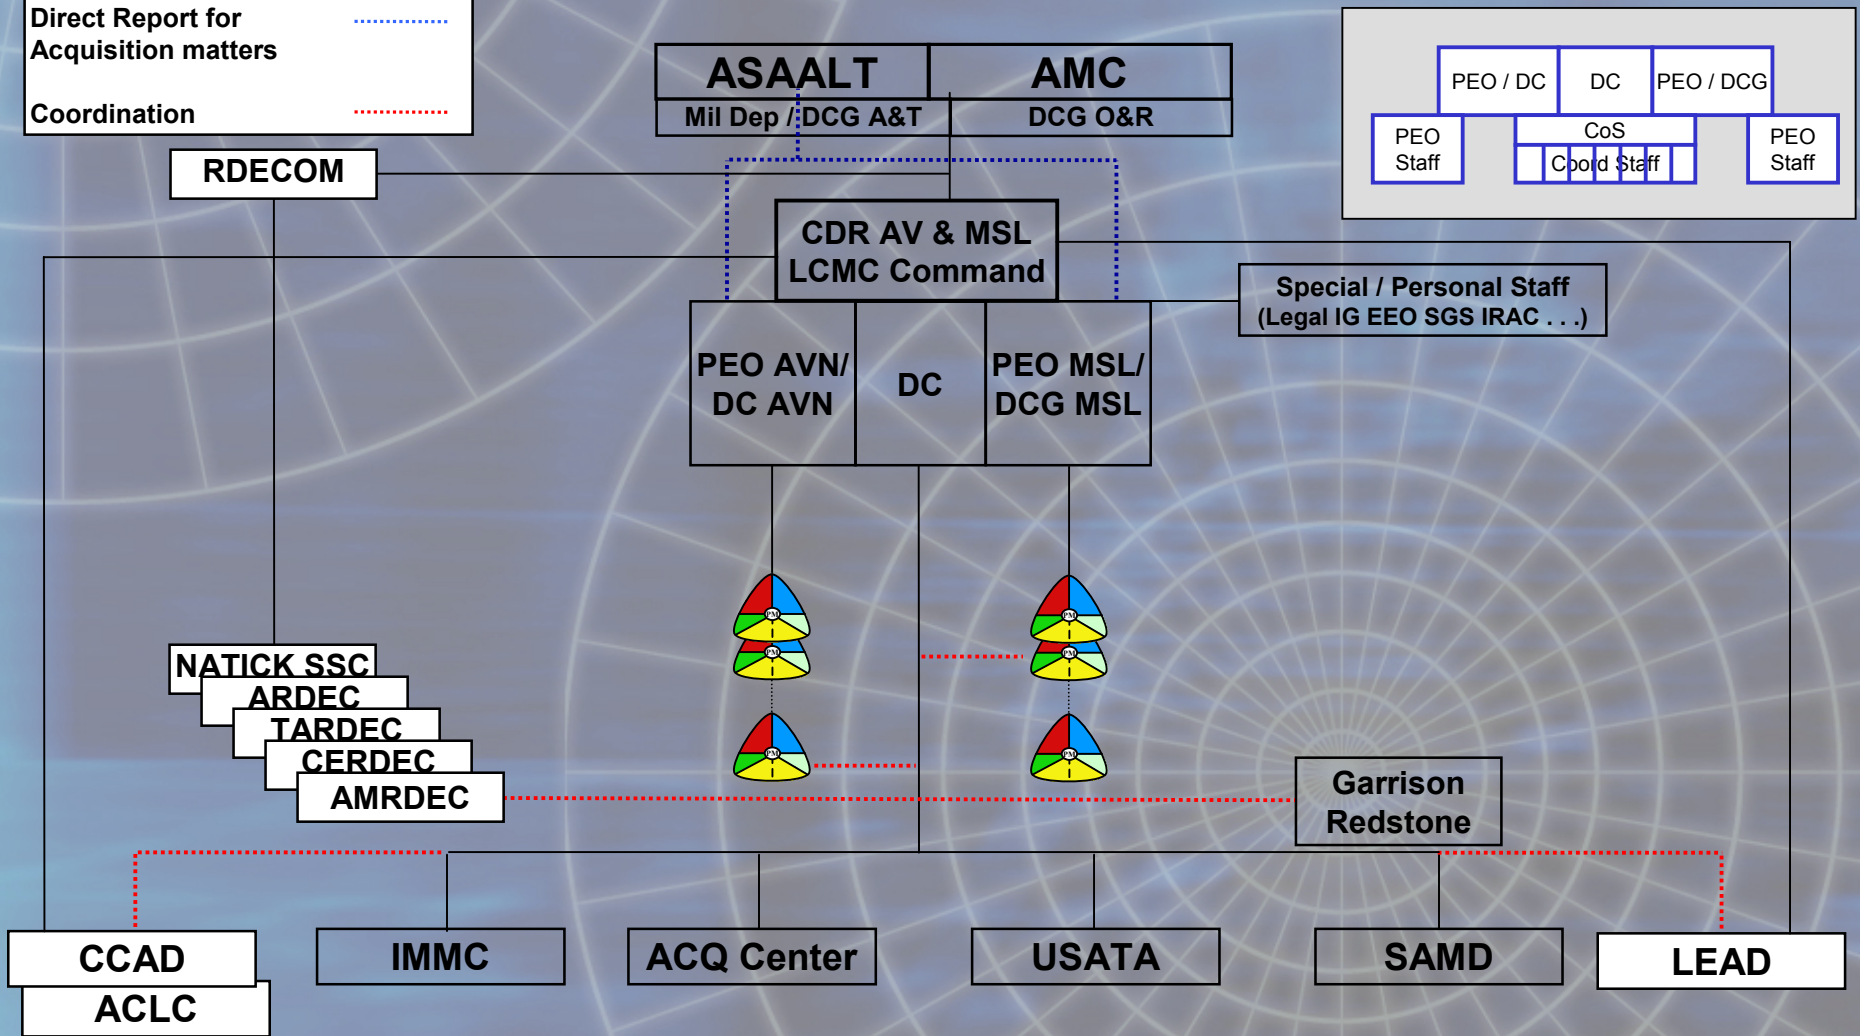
Direct Report for Acquisition matters

Coordination

ASAALT

Mil Dep / DCG A&T

AMC

DCG O&R

PEO / DC

DC

PEO / DCG

PEO Staff

CoS

Coord Staff

PEO Staff

RDECOM

CDR AV & MSL LCMC Command

Special / Personal Staff (Legal IG EEO SGS IRAC . . .)

PEO AVN/ DC AVN

DC

PEO MSL/ DCG MSL

PM

PM

PM

PM

PM

PM

NATICK SSC

ARDEC

TARDEC

CERDEC

AMRDEC

Garrison Redstone

CCAD

ACLC

IMMC

ACQ Center

USATA

SAMD

LEAD